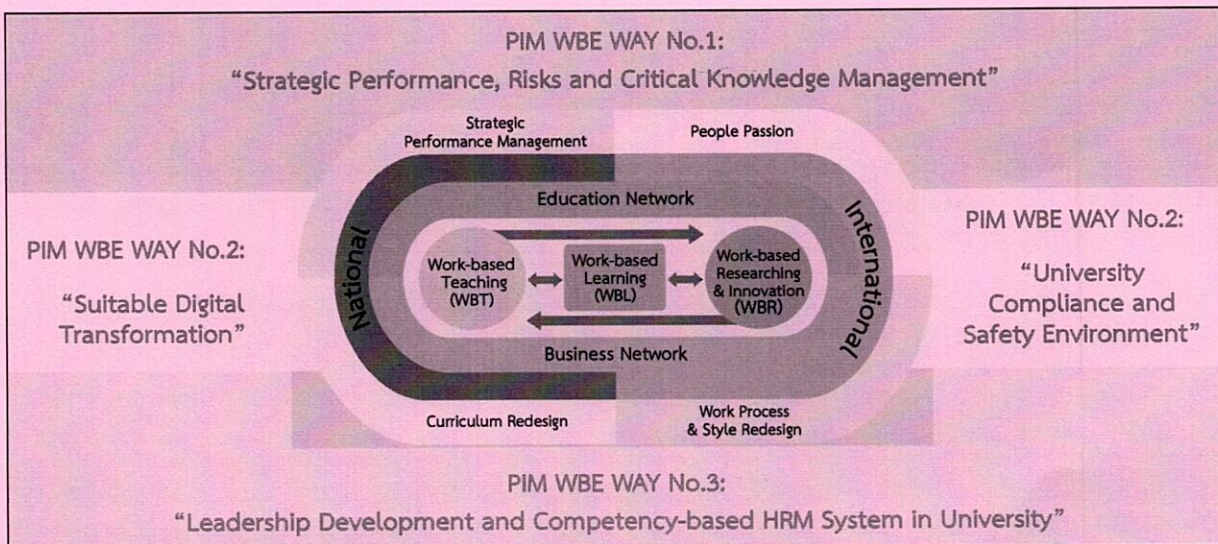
PIM WBE WAY No.1:
“Strategic Performance, Risks and Critical Knowledge Management”

Strategic Performance Management

People Passion

Education Network

National

International

PIM WBE WAY No.2:
“Suitable Digital Transformation”

Work-based Teaching (WBT)

Work-based Learning (WBL)

Work-based Researching & Innovation (WBR)

PIM WBE WAY No.2:
“University Compliance and Safety Environment”

Business Network

Curriculum Redesign

Work Process & Style Redesign

PIM WBE WAY No.3:
“Leadership Development and Competency-based HRM System in University”